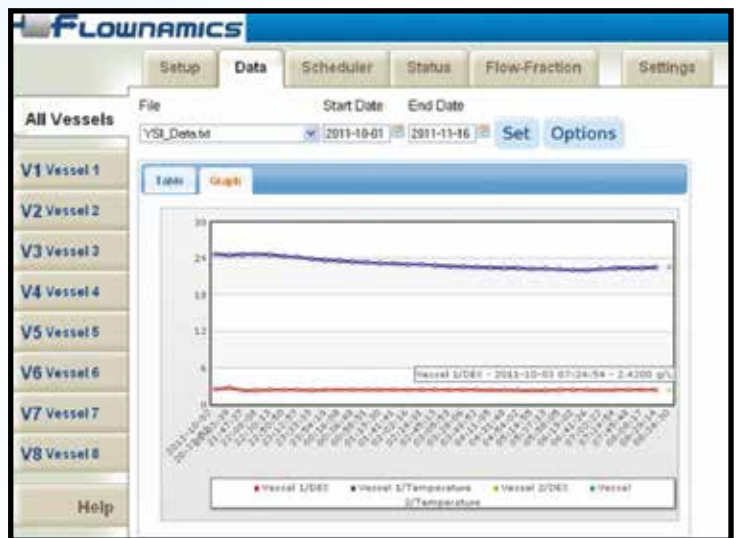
FLOWNAMICS

Setup | Data | Scheduler | Status | Flow-Fraction | Settings

All Vessels

File
YSI_Data.txt

Start Date
2011-10-01

End Date
2011-11-16

Set

Options

V1 Vessel 1
V2 Vessel 2
V3 Vessel 3
V4 Vessel 4
V5 Vessel 5
V6 Vessel 6
V7 Vessel 7
V8 Vessel 8

Help

Table | Graph

30
24
18
12
6
0

Vessel 1/DEX - 2011-10-03 07:24:54 - 2.4200 g/L

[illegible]

● Vessel 1/DEX ● Vessel 1/Temperature ● Vessel 2/DEX ● Vessel 2/Temperature